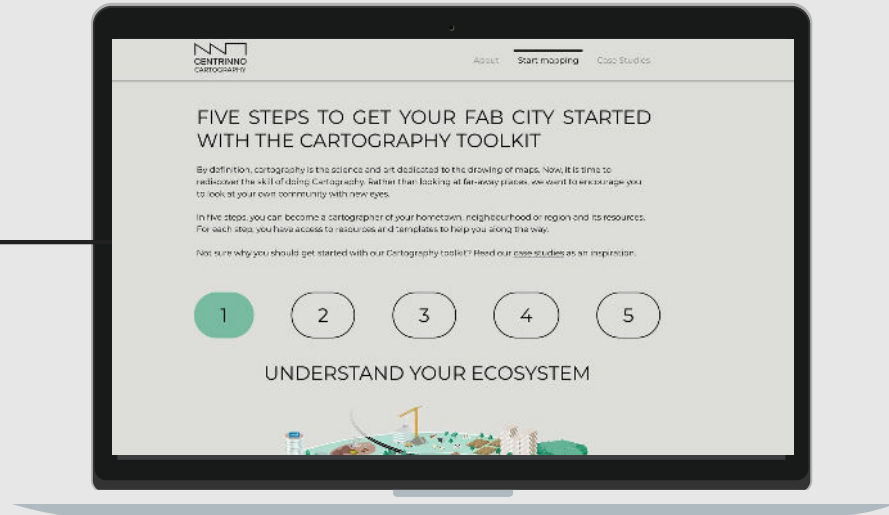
CENTRINNO
CARTOGRAPHY

About Start mapping Case Studies

FIVE STEPS TO GET YOUR FAB CITY STARTED WITH THE CARTOGRAPHY TOOLKIT

By definition, cartography is the science and art dedicated to the drawing of maps. Now, it is time to rediscover the skill of doing Cartography. Rather than looking at far-away places, we want to encourage you to look at your own community with new eyes.

In five steps, you can become a cartographer of your hometown, neighbourhood or region and its resources. For each step, you have access to resources and templates to help you along the way.

Not sure why you should get started with our Cartography toolkit? Read our case studies as an inspiration.

1 2 3 4 5

UNDERSTAND YOUR ECOSYSTEM